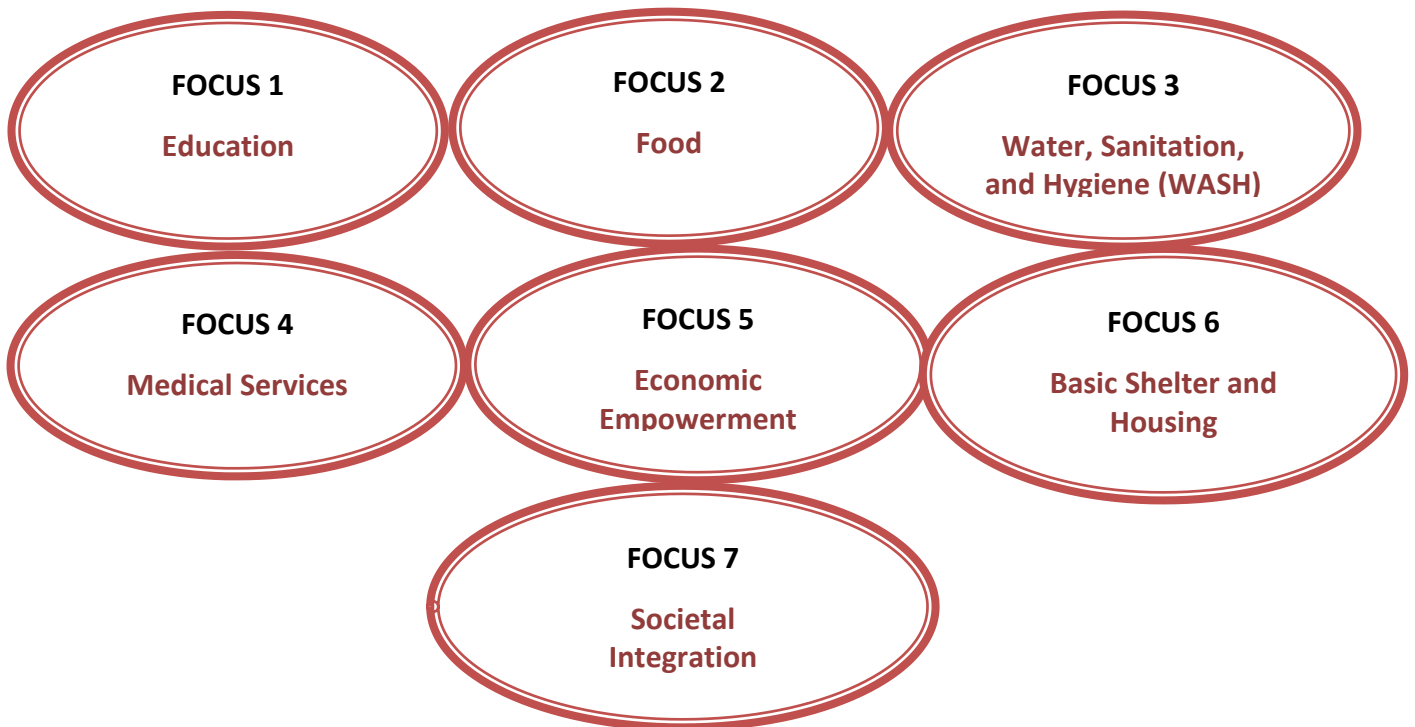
FOCUS 1

Education

FOCUS 2

Food

FOCUS 3

Water, Sanitation, and Hygiene (WASH)

FOCUS 4

Medical Services

FOCUS 5

Economic Empowerment

FOCUS 6

Basic Shelter and Housing

FOCUS 7

Societal Integration